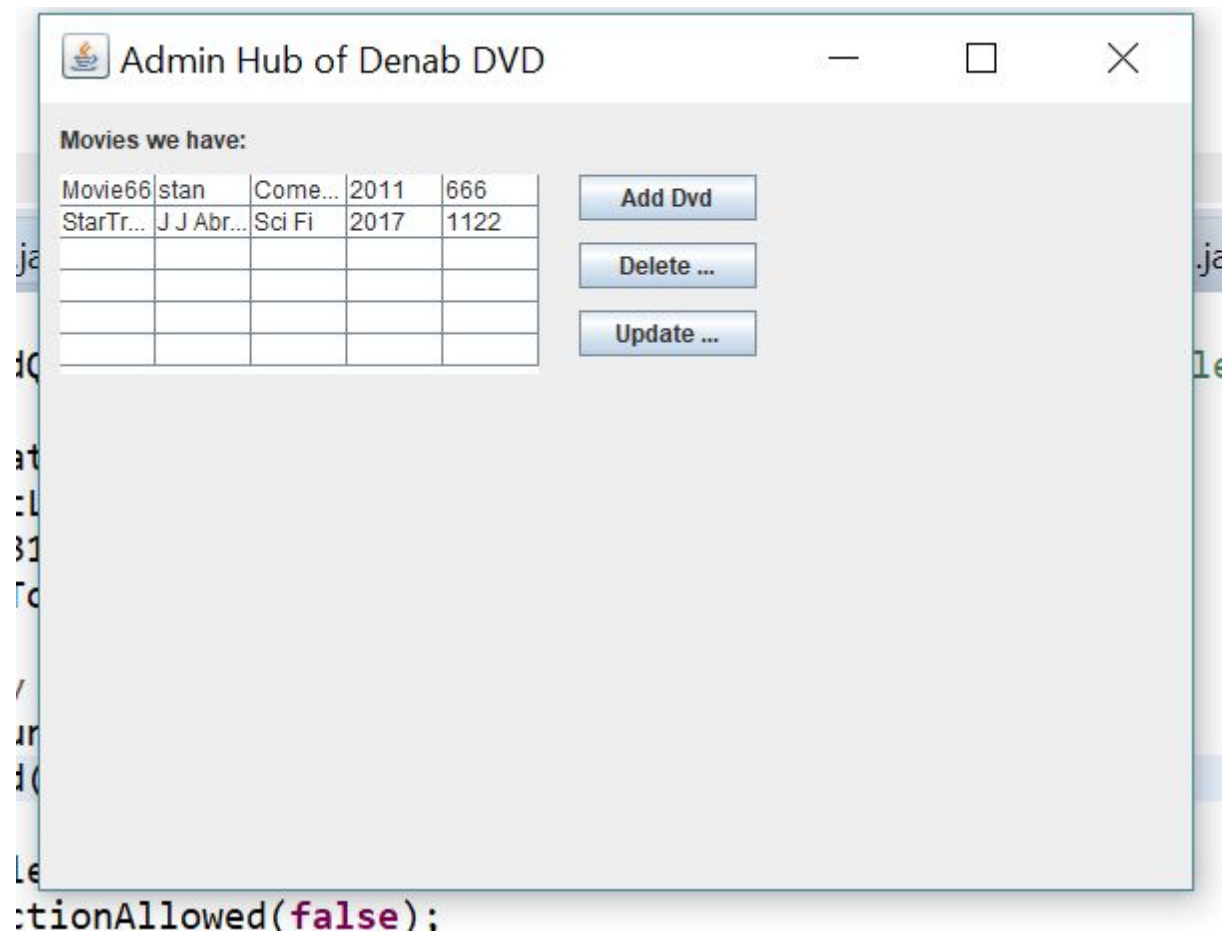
Admin Hub of Denab DVD

Movies we have:

| Movie66 | stan | Come... | 2011 | 666 |
|---|---|---|---|---|
| StarTr... | J J Abr... | Sci Fi | 2017 | 1122 |
| | | | | |
| | | | | |
| | | | | |
| | | | | |

Add Dvd

Delete ...

Update ...

ja

.ja

dQ

le

at

:L

31

To

/

ur

d(

le

ctionAllowed(false);